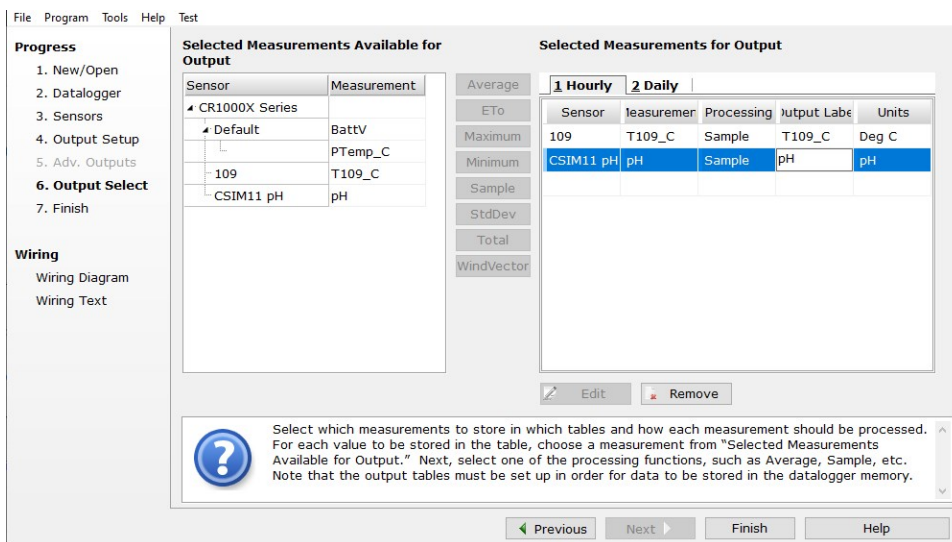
File Program Tools Help Test

Progress
1. New/Open
2. Datalogger
3. Sensors
4. Output Setup
5. Adv. Outputs
6. Output Select
7. Finish

Wiring
Wiring Diagram
Wiring Text

Selected Measurements Available for Output

| Sensor | Measurement |
|---|---|
| CR1000X Series | |
| Default | BattV |
| | PTemp_C |
| 109 | T109_C |
| CSIM11 pH | pH |

Average
ETo
Maximum
Minimum
Sample
StdDev
Total
WindVector

Selected Measurements for Output

1 Hourly 2 Daily

| Sensor | leasuremer | Processing | )utput Labe | Units |
|---|---|---|---|---|
| 109 | T109_C | Sample | T109_C | Deg C |
| CSIM11 pH | pH | Sample | pH | pH |

Edit Remove

Select which measurements to store in which tables and how each measurement should be processed. For each value to be stored in the table, choose a measurement from "Selected Measurements Available for Output." Next, select one of the processing functions, such as Average, Sample, etc. Note that the output tables must be set up in order for data to be stored in the datalogger memory.

Previous Next Finish Help